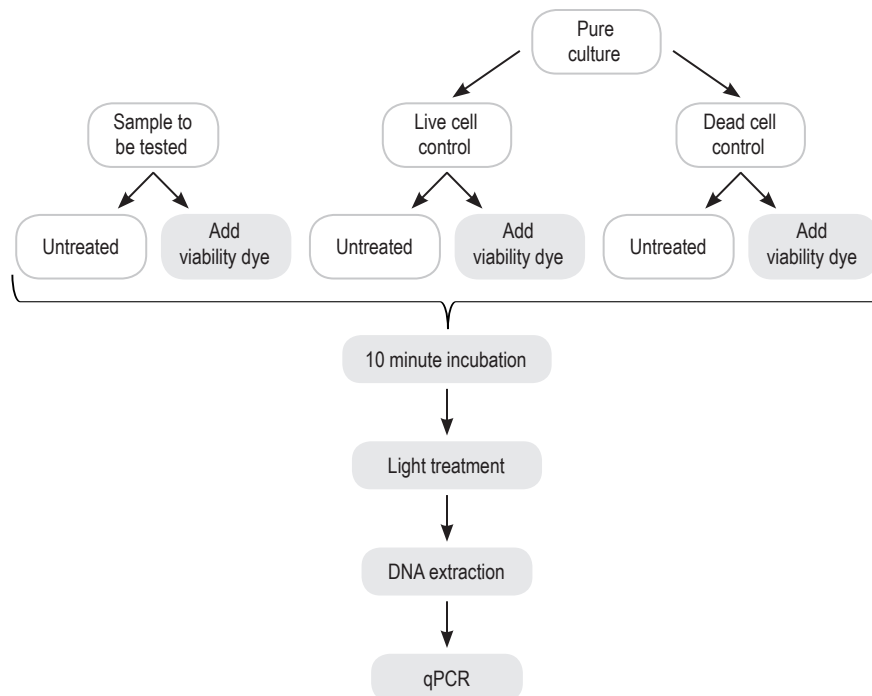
Pure culture

Sample to be tested

Live cell control

Dead cell control

Untreated

Add viability dye

Untreated

Add viability dye

Untreated

Add viability dye

10 minute incubation

Light treatment

DNA extraction

qPCR